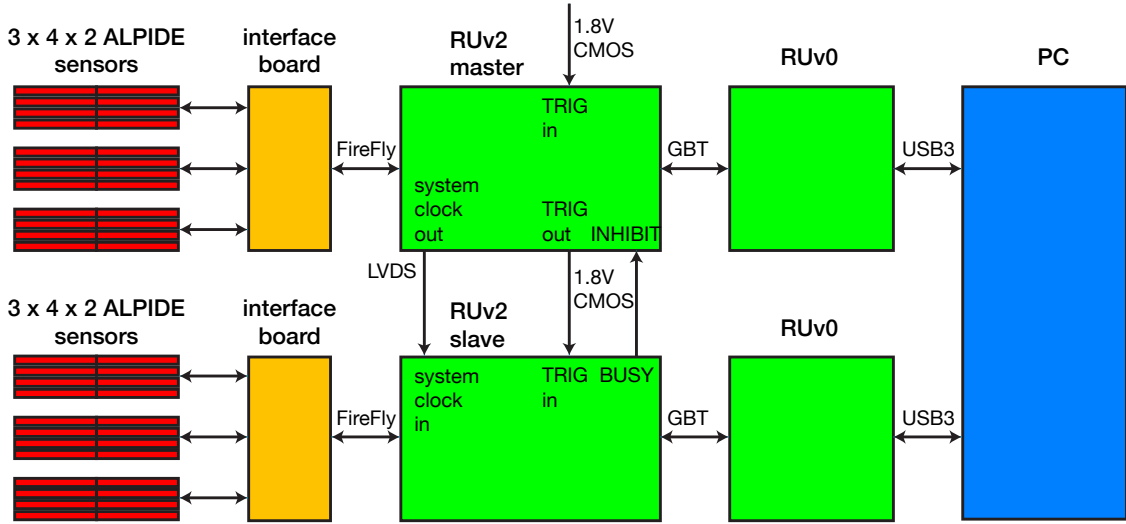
3 x 4 x 2 ALPIDE sensors

interface board

RUv2 master

1.8V CMOS

RUv0

PC

TRIG in

FireFly

GBT

USB3

system clock out

TRIG out

INHIBIT

LVDS

1.8V CMOS

3 x 4 x 2 ALPIDE sensors

interface board

RUv2 slave

RUv0

system clock in

TRIG in

BUSY

FireFly

GBT

USB3